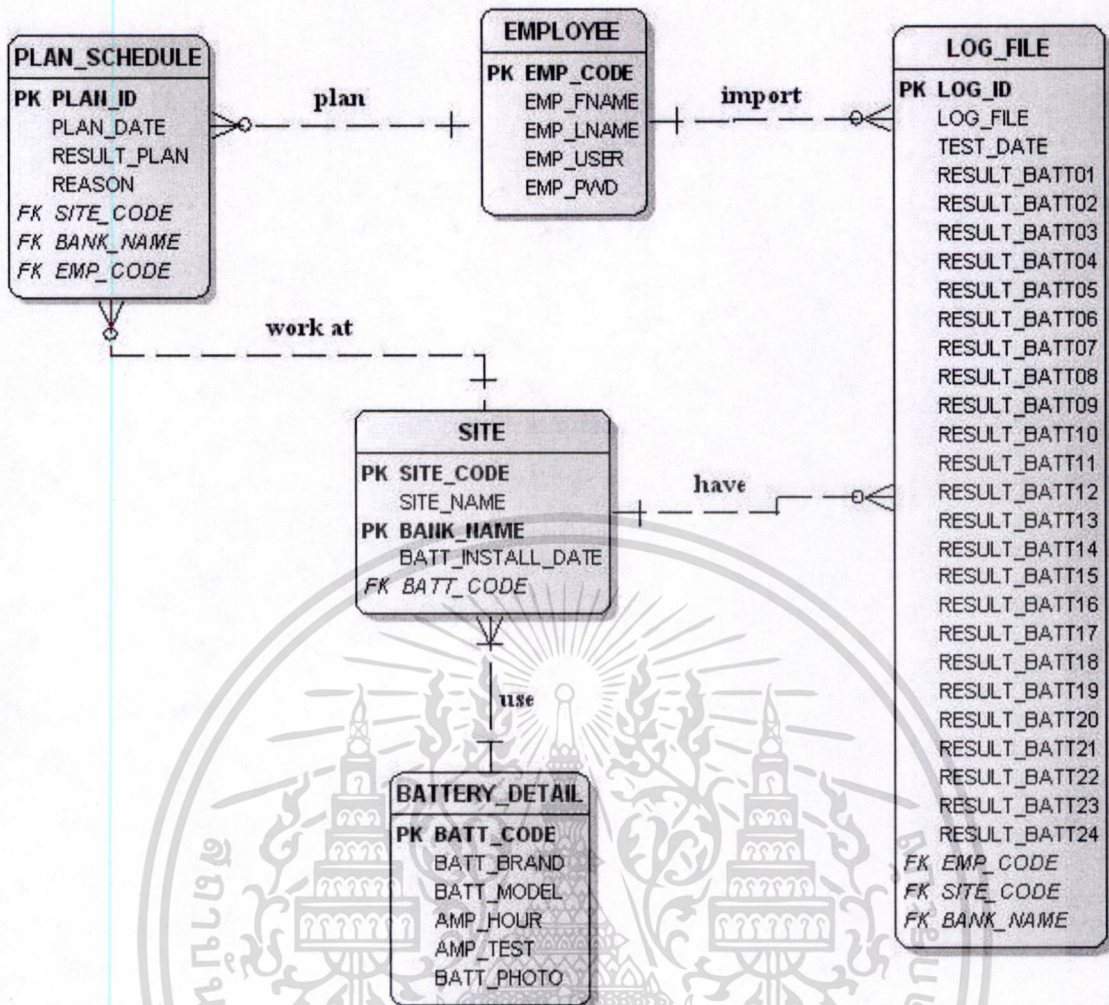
PLAN_SCHEDULE
PK PLAN_ID
PLAN_DATE
RESULT_PLAN
REASON
FK SITE_CODE
FK BANK_NAME
FK EMP_CODE

plan

EMPLOYEE
PK EMP_CODE
EMP_FNAME
EMP_LNAME
EMP_USER
EMP_PWD

import

LOG_FILE
PK LOG_ID
LOG_FILE
TEST_DATE
RESULT_BATT01
RESULT_BATT02
RESULT_BATT03
RESULT_BATT04
RESULT_BATT05
RESULT_BATT06
RESULT_BATT07
RESULT_BATT08
RESULT_BATT09
RESULT_BATT10
RESULT_BATT11
RESULT_BATT12
RESULT_BATT13
RESULT_BATT14
RESULT_BATT15
RESULT_BATT16
RESULT_BATT17
RESULT_BATT18
RESULT_BATT19
RESULT_BATT20
RESULT_BATT21
RESULT_BATT22
RESULT_BATT23
RESULT_BATT24
FK EMP_CODE
FK SITE_CODE
FK BANK_NAME

work at

SITE
PK SITE_CODE
SITE_NAME
PK BANK_NAME
BATT_INSTALL_DATE
FK BATT_CODE

have

use

BATTERY_DETAIL
PK BATT_CODE
BATT_BRAND
BATT_MODEL
AMP_HOUR
AMP_TEST
BATT_PHOTO